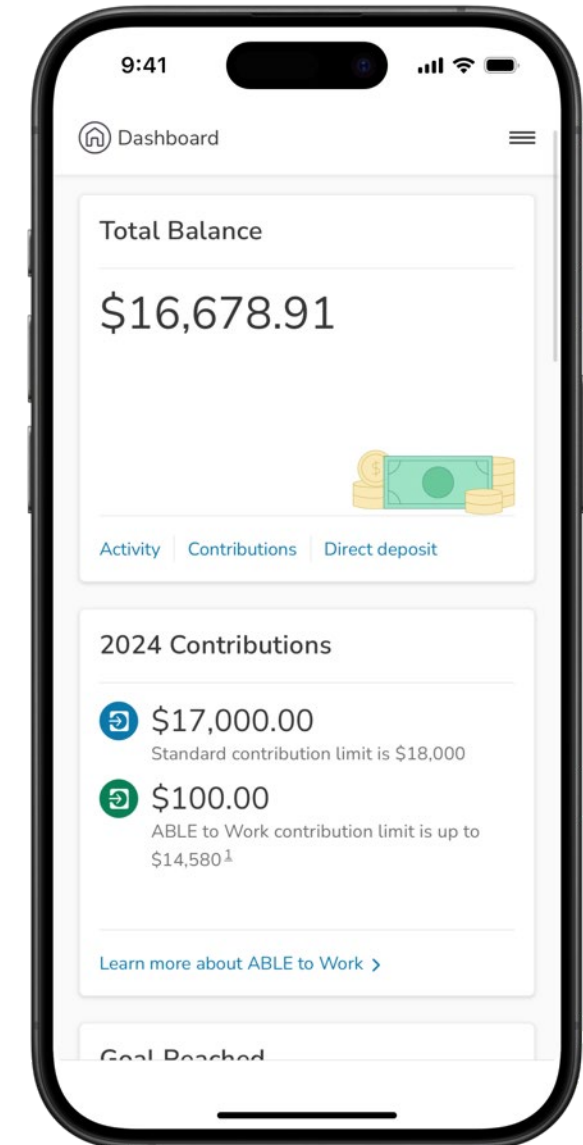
9:41

Dashboard

Total Balance

$16,678.91

Activity | Contributions | Direct deposit

2024 Contributions

$17,000.00
Standard contribution limit is $18,000

$100.00
ABLE to Work contribution limit is up to $14,580$^1$

Learn more about ABLE to Work >

Goal Reached